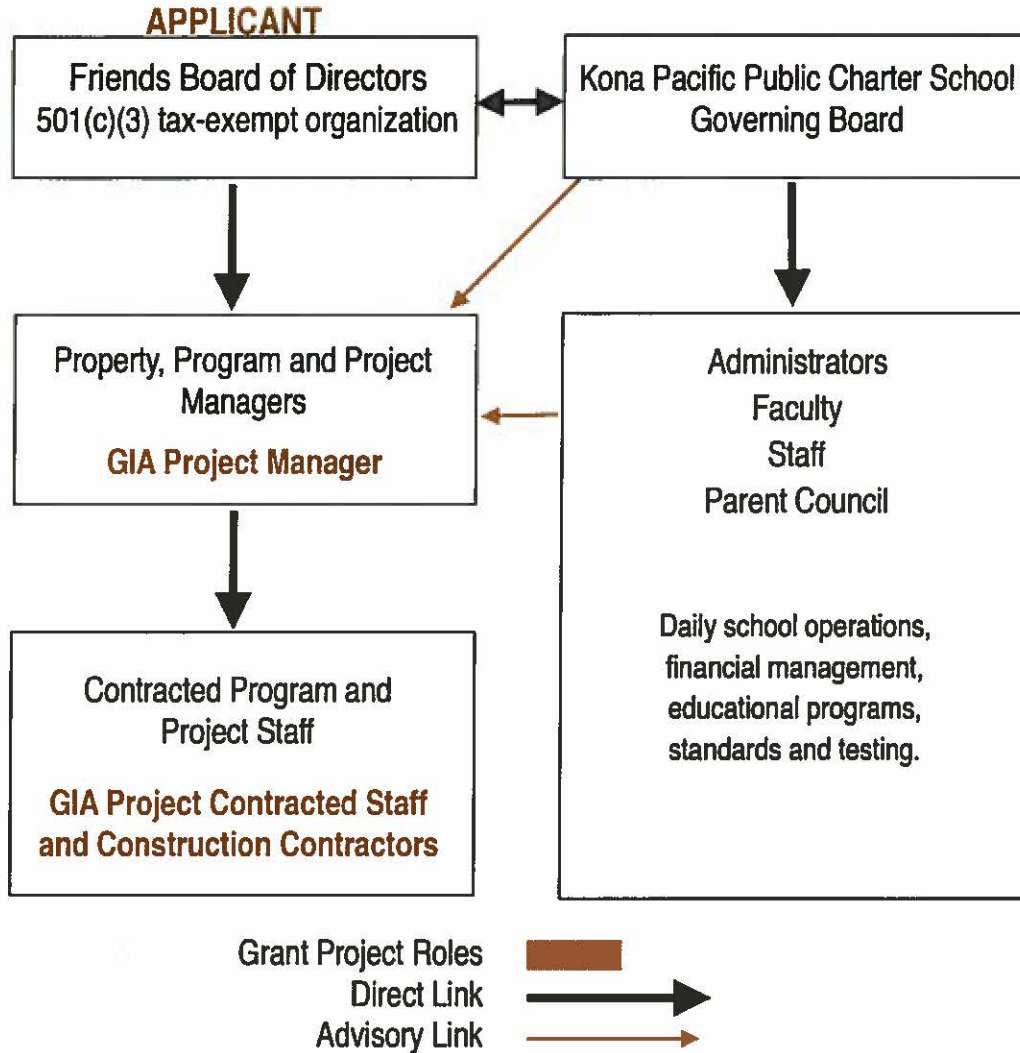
APPLICANT

Friends Board of Directors
501(c)(3) tax-exempt organization

Kona Pacific Public Charter School
Governing Board

Property, Program and Project Managers

GIA Project Manager

Administrators
Faculty
Staff
Parent Council

Daily school operations, financial management, educational programs, standards and testing.

Contracted Program and Project Staff

GIA Project Contracted Staff and Construction Contractors

Grant Project Roles
Direct Link
Advisory Link